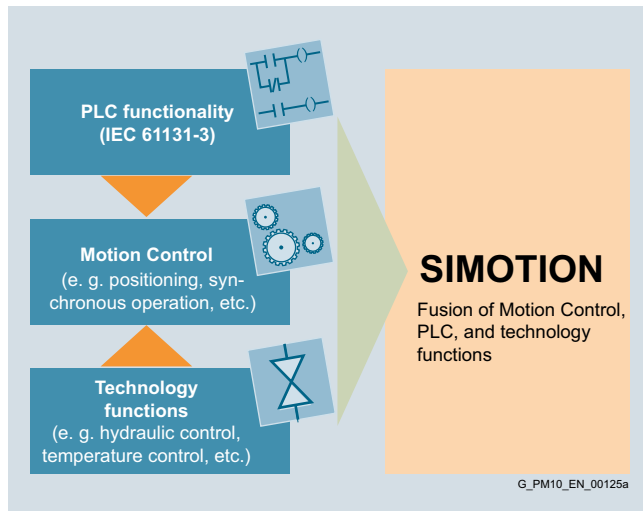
PLC functionality
(IEC 61131-3)

Motion Control
(e. g. positioning, synchronous operation, etc.)

Technology functions
(e. g. hydraulic control, temperature control, etc.)

SIMOTION

Fusion of Motion Control, PLC, and technology functions

G_PM10_EN_00125a